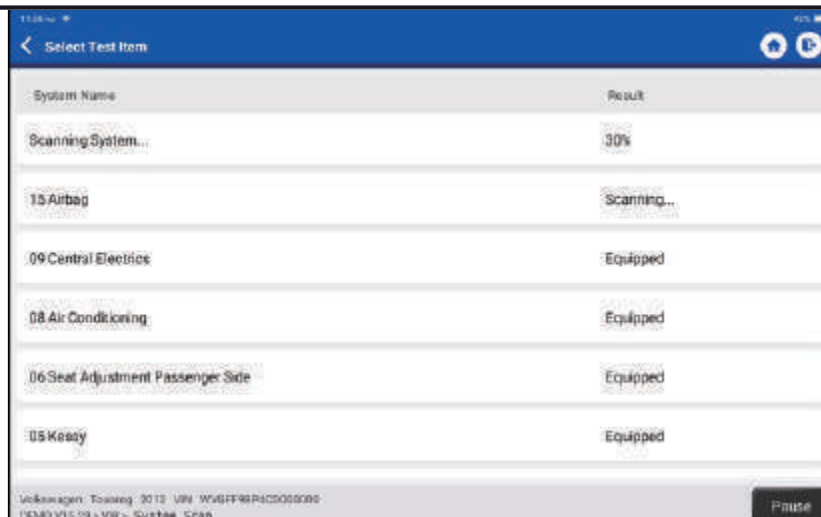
Select Test Item

| System Name | Result |
|---|---|
| Scanning System... | 30% |
| 15 Airbag | Scanning... |
| 09 Central Electrics | Equipped |
| 08 Air Conditioning | Equipped |
| 06 Seat Adjustment Passenger Side | Equipped |
| 05 Kessy | Equipped |

Volkswagen Touareg 2013 VIN WVGFF98P4CD000080
DEMO V15.29 > VW > System Scan

Pause